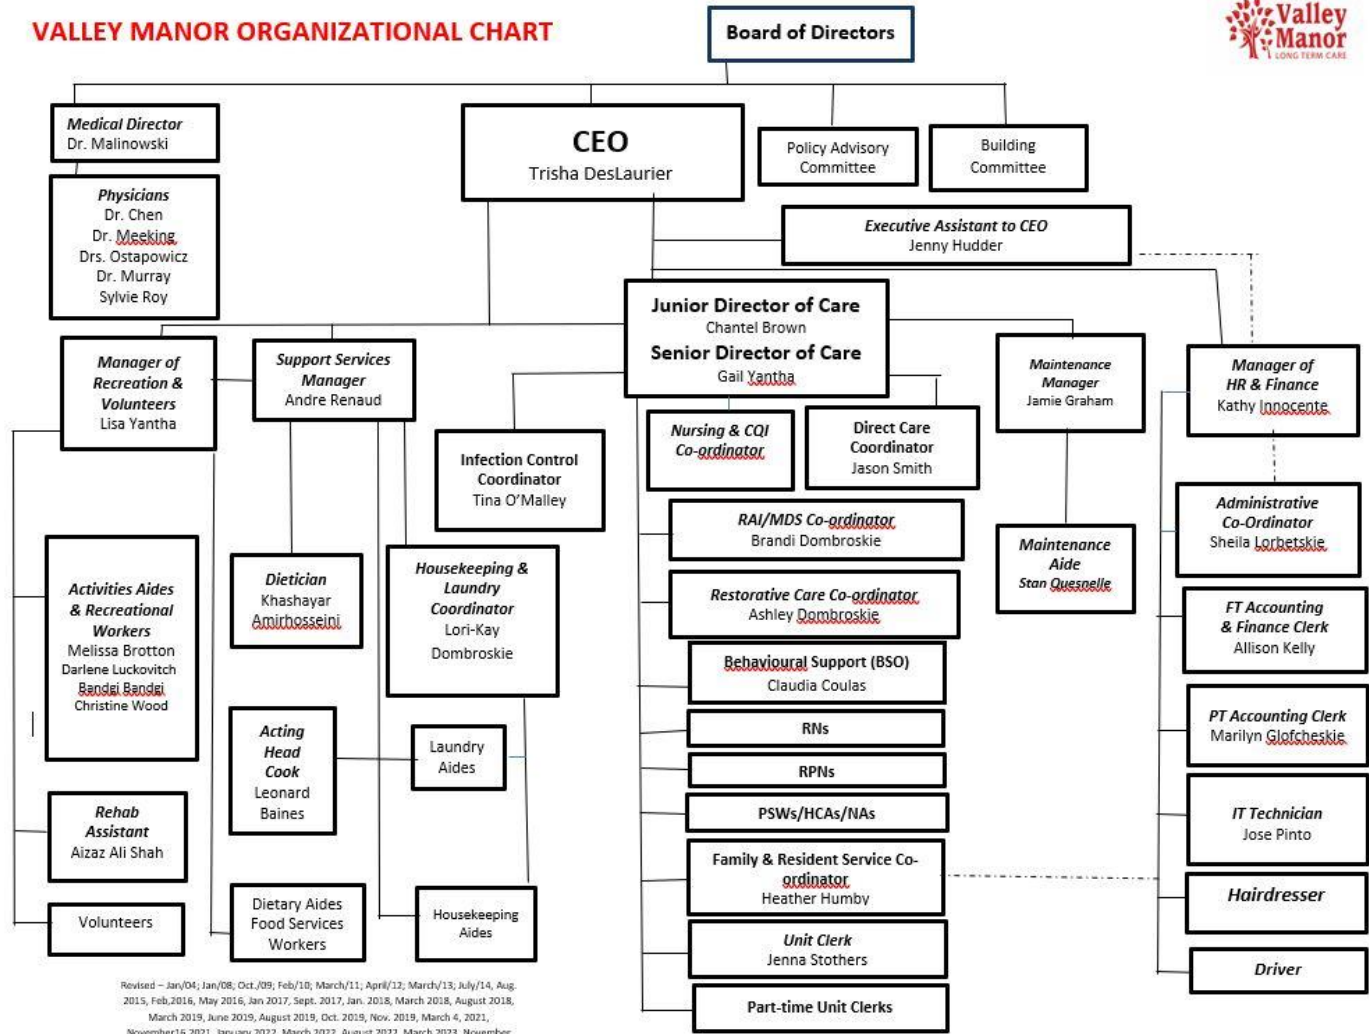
VALLEY MANOR ORGANIZATIONAL CHART

Board of Directors

Valley Manor
LONG TERM CARE

Medical Director
Dr. Malinowski

Physicians
Dr. Chen
Dr. Meeking
Drs. Ostapowicz
Dr. Murray
Sylvie Roy

CEO
Trisha DesLaurier

Policy Advisory Committee

Building Committee

Executive Assistant to CEO
Jenny Hudder

Junior Director of Care
Chantel Brown
Senior Director of Care
Gail Yantha

Manager of Recreation & Volunteers
Lisa Yantha

Support Services Manager
Andre Renaud

Infection Control Coordinator
Tina O'Malley

Nursing & CQI Co-ordinator

Direct Care Coordinator
Jason Smith

Maintenance Manager
Jamie Graham

Manager of HR & Finance
Kathy Innocente

RAI/MDS Co-ordinator
Brandi Dombroskie

Administrative Co-Ordinator
Sheila Lorbetskie

Maintenance Aide
Stan Quesnelle

Activities Aides & Recreational Workers
Melissa Brotton
Darlene Luckovitch
Bandgi Bandgi
Christine Wood

Dietician
Khashayar Amirhosseini

Housekeeping & Laundry Coordinator
Lori-Kay Dombroskie

Restorative Care Co-ordinator
Ashley Dombroskie

FT Accounting & Finance Clerk
Allison Kelly

Behavioural Support (BSO)
Claudia Coulas

PT Accounting Clerk
Marilyn Glofcheskie

Acting Head Cook
Leonard Baines

Laundry Aides

RNs

RPNs

PSWs/HCAs/NAs

IT Technician
Jose Pinto

Rehab Assistant
Aizaz Ali Shah

Family & Resident Service Co-ordinator
Heather Humby

Hairdresser

Volunteers

Dietary Aides Food Services Workers

Housekeeping Aides

Unit Clerk
Jenna Stothers

Driver

Part-time Unit Clerks

Revised – Jan/04; Jan/08; Oct./09; Feb/10; March/11; April/12; March/13; July/14, Aug. 2015, Feb,2016, May 2016, Jan 2017, Sept. 2017, Jan. 2018, March 2018, August 2018, March 2019, June 2019, August 2019, Oct. 2019, Nov. 2019, March 4, 2021, November16 2021, January 2022, March 2022, August 2022, March 2023, November